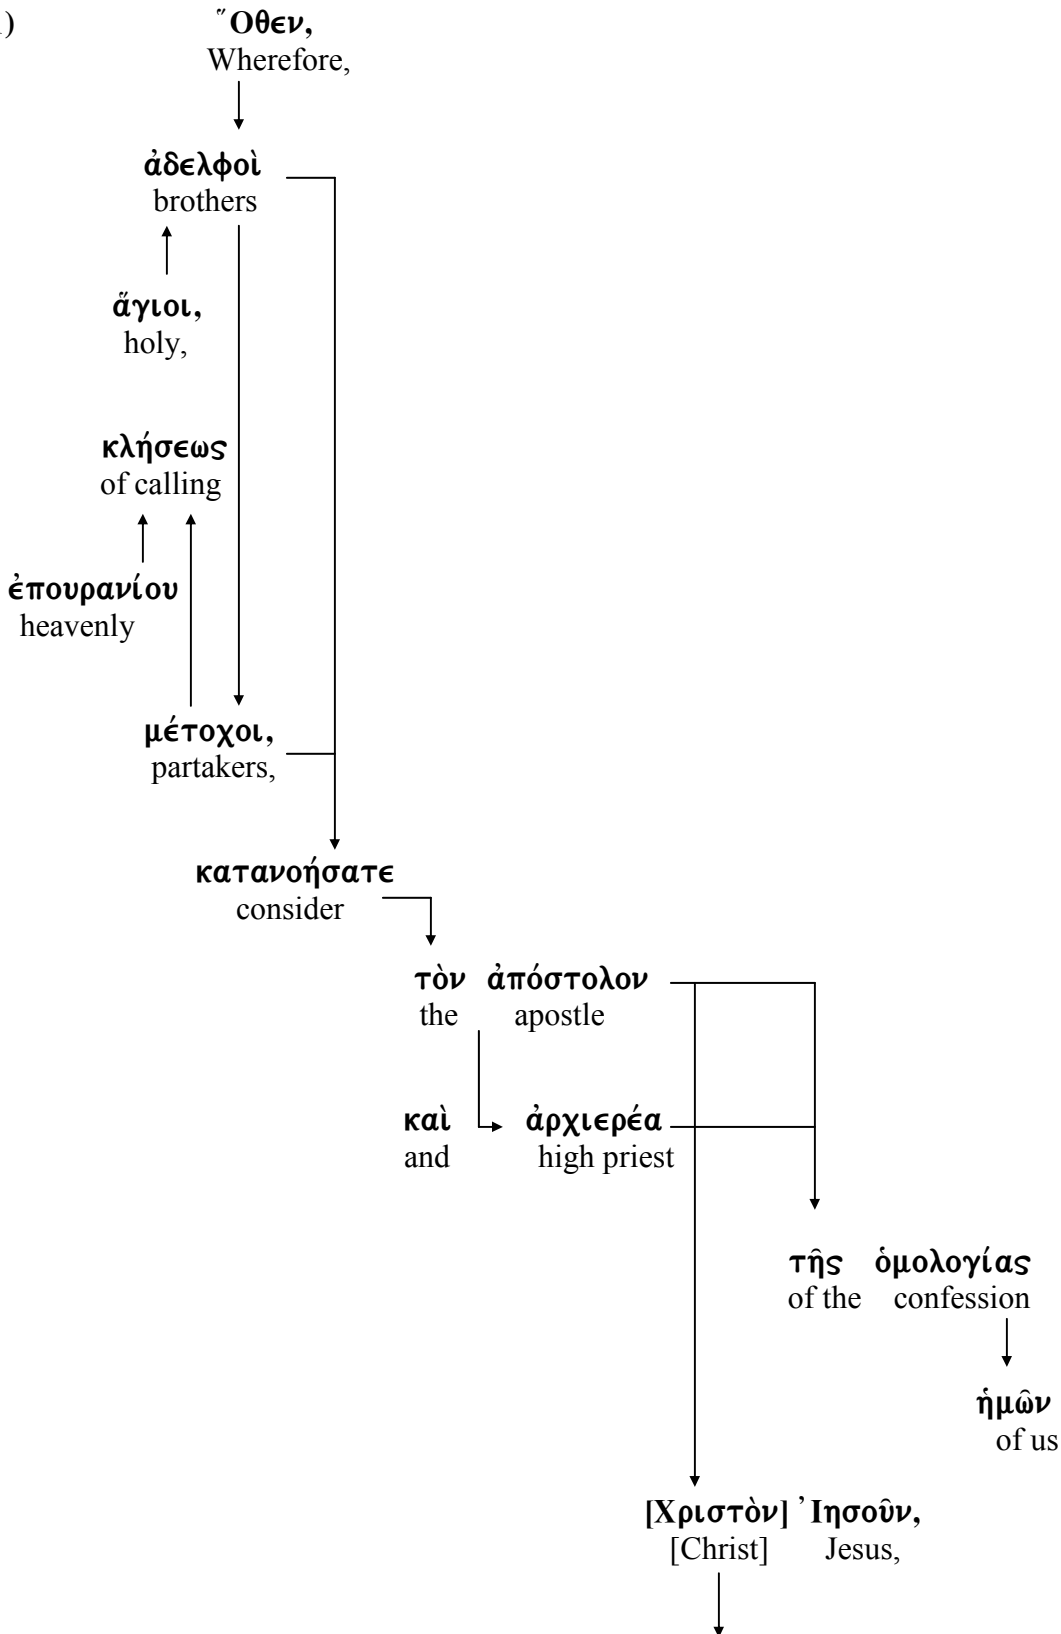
)

Ὅθεν,
Wherefore,

ἀδελφοὶ
brothers

ἅγιοι,
holy,

κλήσεως
of calling

ἐπουρανίου
heavenly

μέτοχοι,
partakers,

κατανοήσατε
consider

τὸν ἀπόστολον
the apostle

καὶ ἀρχιερέα
and high priest

τῆς ὁμολογίας
of the confession

ἡμῶν
of us

[Χριστὸν] Ἰησοῦν,
[Christ] Jesus,